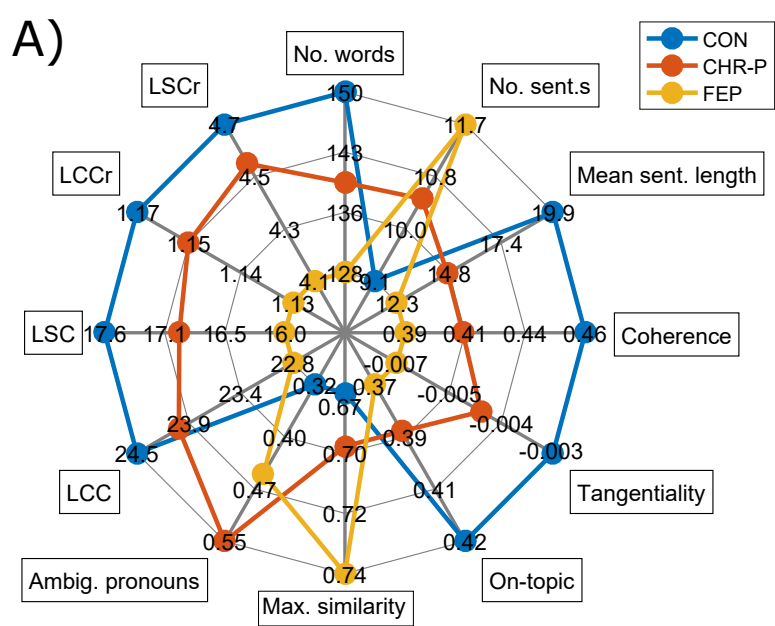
A)

CON
CHR-P
FEP

No. words
150
143
136
128

No. sent.s
11.7
10.8
10.0
9.1

Mean sent. length
19.9
17.4
14.8
12.3

Coherence
0.46
0.44
0.41
0.39

Tangentiality
-0.003
-0.004
-0.005
-0.007

On-topic
0.42
0.41
0.39
0.37

Max. similarity
0.74
0.72
0.70
0.67

Ambig. pronouns
0.55
0.47
0.40
0.32

LCC
24.5
23.9
23.4
22.8

LSC
17.6
17.1
16.5
16.0

LCCr
1.17
1.15
1.14
1.13

LSCr
4.7
4.5
4.3
4.1